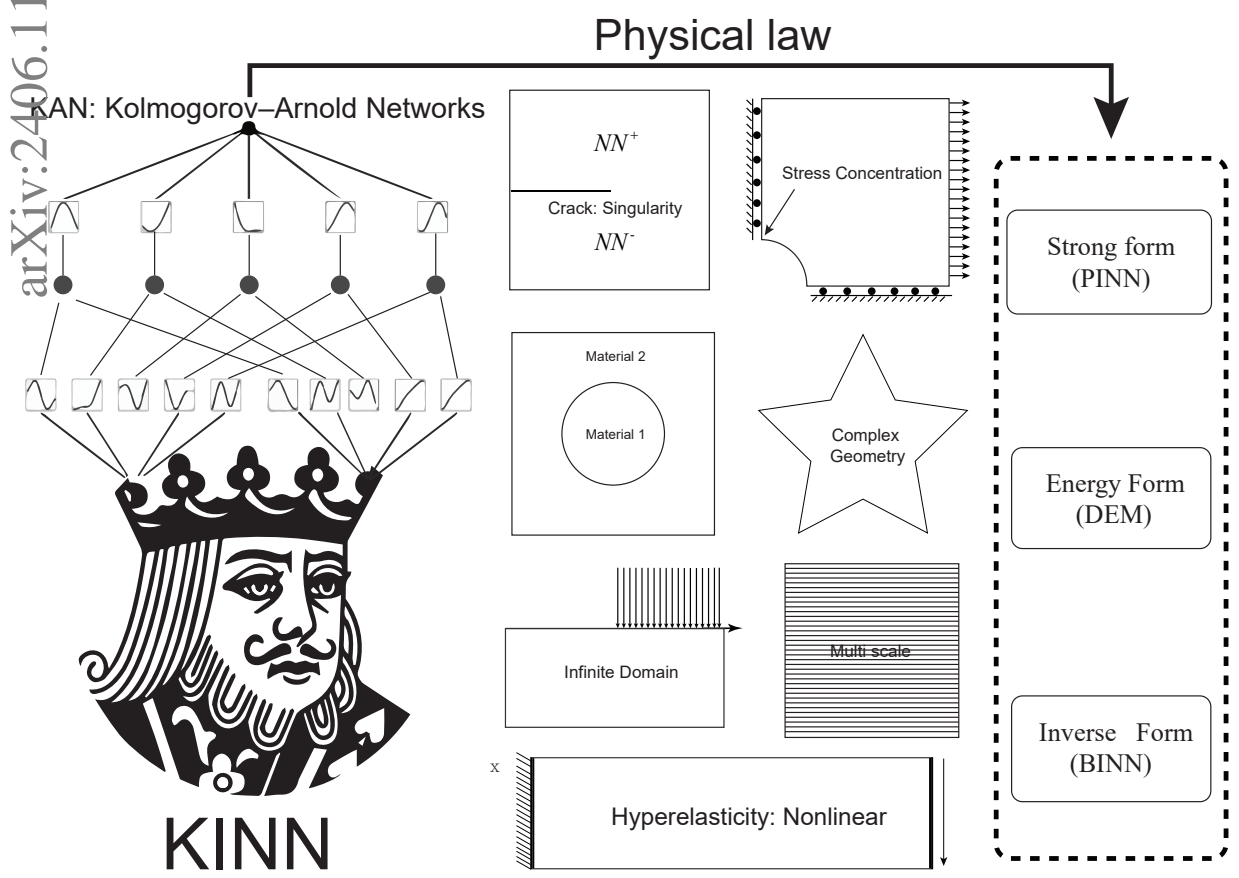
arXiv:2406.11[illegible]

Physical law

KAN: Kolmogorov–Arnold Networks

$NN^+$

Crack: Singularity

$NN^-$

Stress Concentration

Strong form (PINN)

Material 2

Material 1

Complex Geometry

Energy Form (DEM)

Infinite Domain

Multi scale

Inverse Form (BINN)

x

Hyperelasticity: Nonlinear

KINN